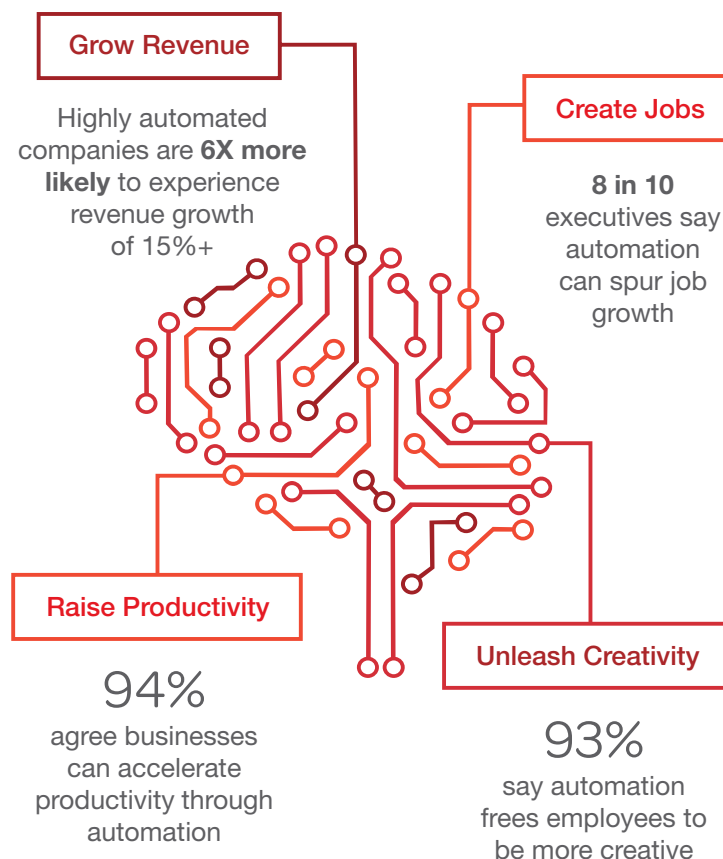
Grow Revenue

Highly automated companies are **6X more likely** to experience revenue growth of 15%+

Create Jobs

**8 in 10** executives say automation can spur job growth

Raise Productivity

94%

agree businesses can accelerate productivity through automation

Unleash Creativity

93%

say automation frees employees to be more creative